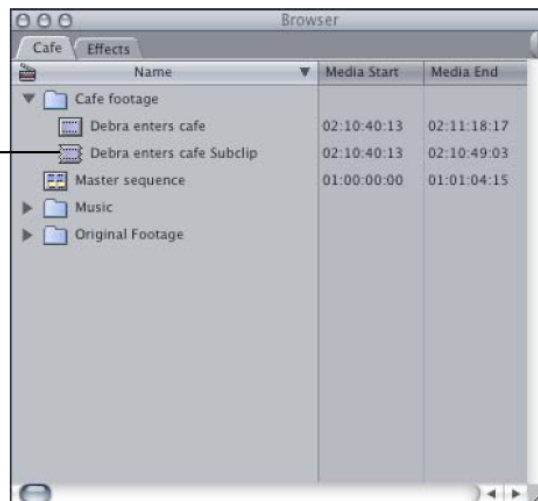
Browser

Cafe | Effects

| Name | Media Start | Media End |
|---|---|---|
| Cafe footage | | |
| Debra enters cafe | 02:10:40:13 | 02:11:18:17 |
| Debra enters cafe Subclip | 02:10:40:13 | 02:10:49:03 |
| Master sequence | 01:00:00:00 | 01:01:04:15 |
| Music | | |
| Original Footage | | |